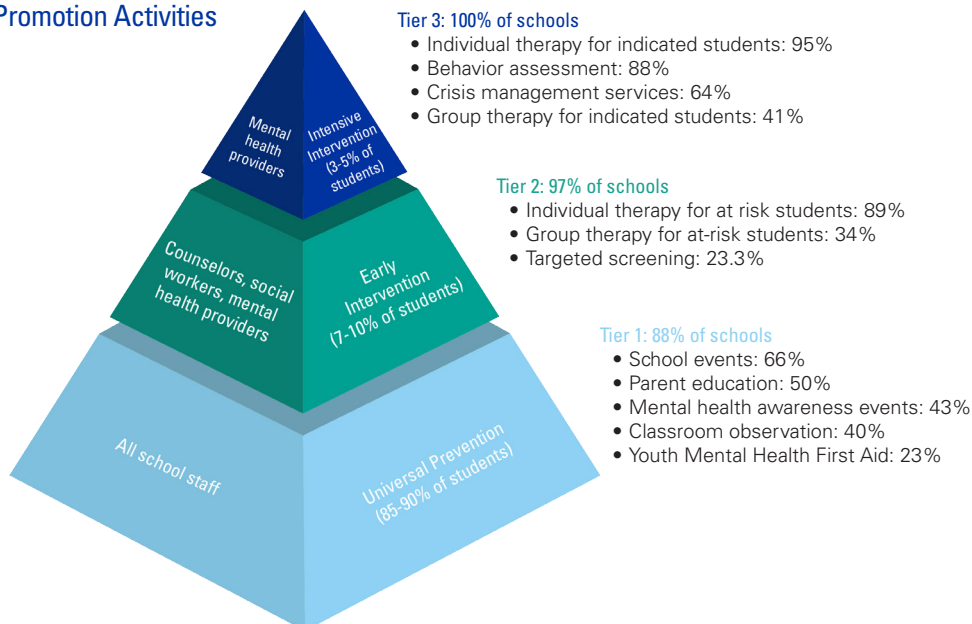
Promotion Activities

Mental health providers

Intensive Intervention (3-5% of students)

Counselors, social workers, mental health providers

Early Intervention (7-10% of students)

All school staff

Universal Prevention (85-90% of students)

Tier 3: 100% of schools
• Individual therapy for indicated students: 95%
• Behavior assessment: 88%
• Crisis management services: 64%
• Group therapy for indicated students: 41%

Tier 2: 97% of schools
• Individual therapy for at risk students: 89%
• Group therapy for at-risk students: 34%
• Targeted screening: 23.3%

Tier 1: 88% of schools
• School events: 66%
• Parent education: 50%
• Mental health awareness events: 43%
• Classroom observation: 40%
• Youth Mental Health First Aid: 23%